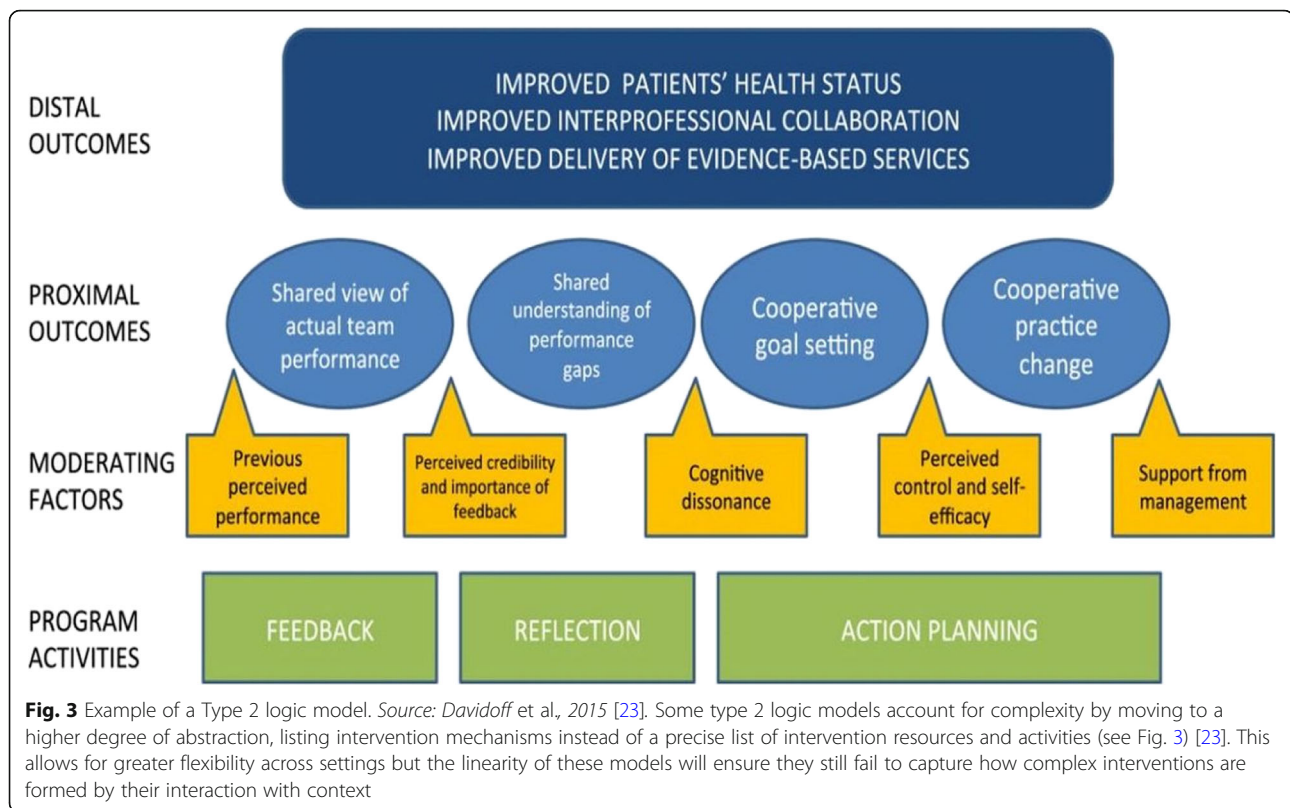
DISTAL OUTCOMES

IMPROVED PATIENTS' HEALTH STATUS
IMPROVED INTERPROFESSIONAL COLLABORATION
IMPROVED DELIVERY OF EVIDENCE-BASED SERVICES

PROXIMAL OUTCOMES

Shared view of actual team performance

Shared understanding of performance gaps

Cooperative goal setting

Cooperative practice change

MODERATING FACTORS

Previous perceived performance

Perceived credibility and importance of feedback

Cognitive dissonance

Perceived control and self-efficacy

Support from management

PROGRAM ACTIVITIES

FEEDBACK

REFLECTION

ACTION PLANNING

**Fig. 3** Example of a Type 2 logic model. *Source: Davidoff* et al., *2015* [23]. Some type 2 logic models account for complexity by moving to a higher degree of abstraction, listing intervention mechanisms instead of a precise list of intervention resources and activities (see Fig. 3) [23]. This allows for greater flexibility across settings but the linearity of these models will ensure they still fail to capture how complex interventions are formed by their interaction with context